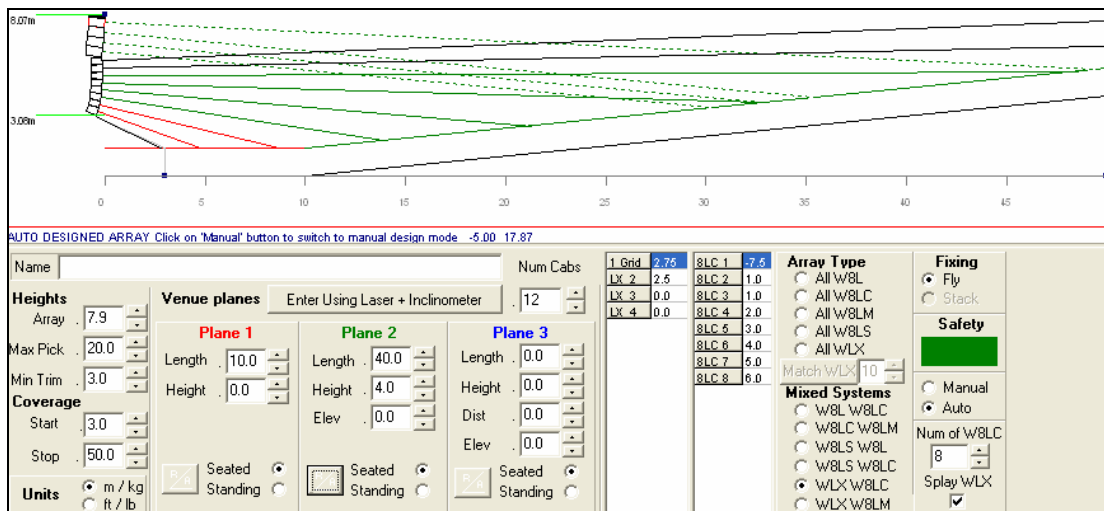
8.07m

3.08m

0 5 10 15 20 25 30 35 40 45

AUTO DESIGNED ARRAY Click on 'Manual' button to switch to manual design mode -5.00 17.87

Name

Num Cabs 12

Heights
Array 7.9
Max Pick 20.0
Min Trim 3.0
Coverage
Start 3.0
Stop 50.0

Units
m / kg
ft / lb

Venue planes
Enter Using Laser + Inclinometer

Plane 1
Length 10.0
Height 0.0
Seated
Standing

Plane 2
Length 40.0
Height 4.0
Elev 0.0
Seated
Standing

Plane 3
Length 0.0
Height 0.0
Dist 0.0
Elev 0.0
Seated
Standing

| 1 Grid | 2.75 |
|---|---|
| LX 2 | 2.5 |
| LX 3 | 0.0 |
| LX 4 | 0.0 |

| 8LC 1 | -7.5 |
|---|---|
| 8LC 2 | 1.0 |
| 8LC 3 | 1.0 |
| 8LC 4 | 2.0 |
| 8LC 5 | 3.0 |
| 8LC 6 | 4.0 |
| 8LC 7 | 5.0 |
| 8LC 8 | 6.0 |

Array Type
All W8L
All W8LC
All W8LM
All W8LS
All WLX
Match WLX 10
Mixed Systems
W8L W8LC
W8LC W8LM
W8LS W8L
W8LS W8LC
WLX W8LC
WLX W8LM

Fixing
Fly
Stack
Safety
Manual
Auto
Num of W8LC
8
Splay WLX